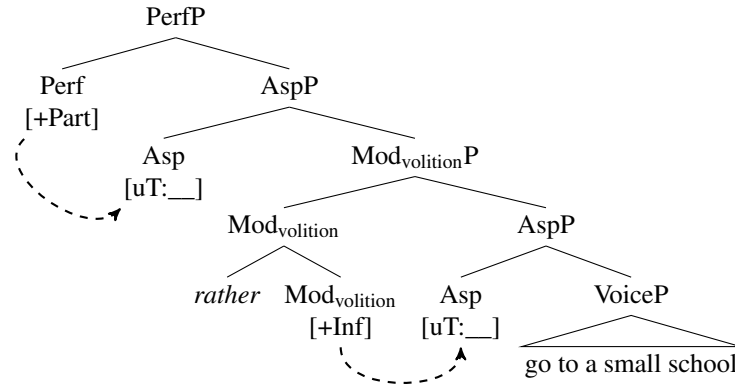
PerfP

Perf
[+Part]

AspP

Asp
[uT:__]

$\text{Mod}_{\text{volition}}\text{P}$

$\text{Mod}_{\text{volition}}$

AspP

*rather*

$\text{Mod}_{\text{volition}}$
[+Inf]

Asp
[uT:__]

VoiceP

go to a small school